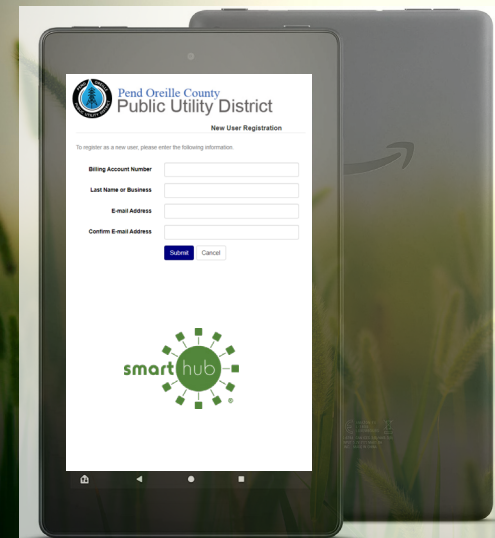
PEND OREILLE UTILITY DISTRICT

Pend Oreille County
Public Utility District

New User Registration

To register as a new user, please enter the following information.

Billing Account Number

Last Name or Business

E-mail Address

Confirm E-mail Address

Submit Cancel

smart hub
®